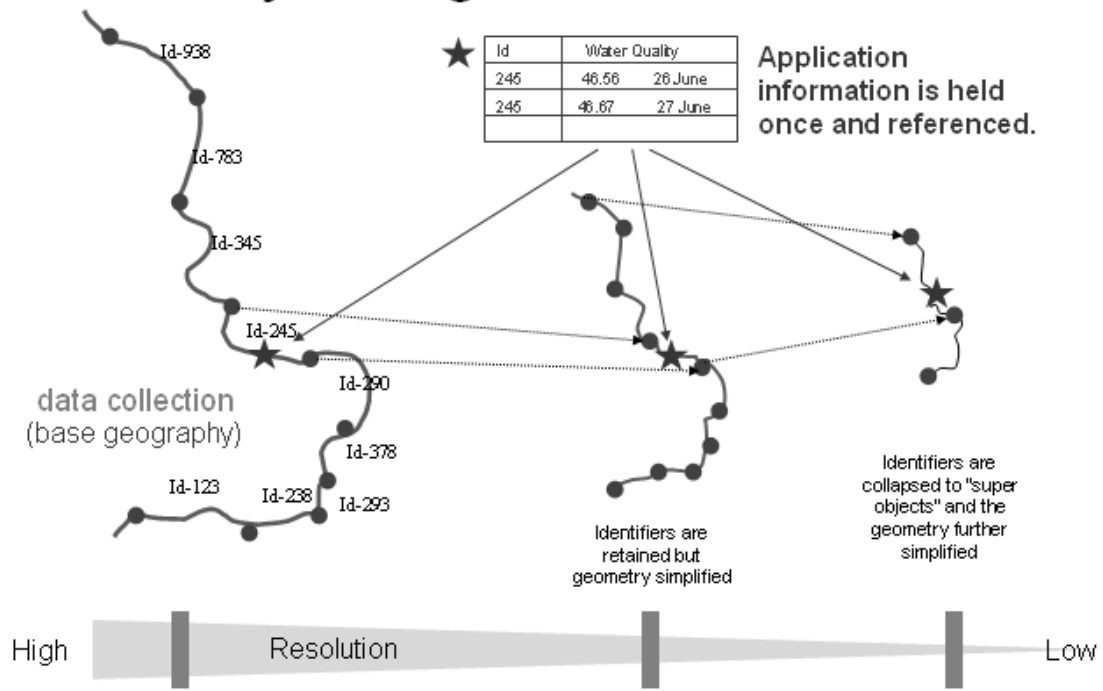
| Id | Water Quality | |
|---|---|---|
| 245 | 46.56 | 26 June |
| 245 | 46.67 | 27 June |
| | | |

Application information is held once and referenced.

Id-938

Id-783

Id-345

Id-245

Id-290

Id-378

Id-123

Id-238

Id-293

data collection (base geography)

Identifiers are retained but geometry simplified

Identifiers are collapsed to "super objects" and the geometry further simplified

High

Resolution

Low